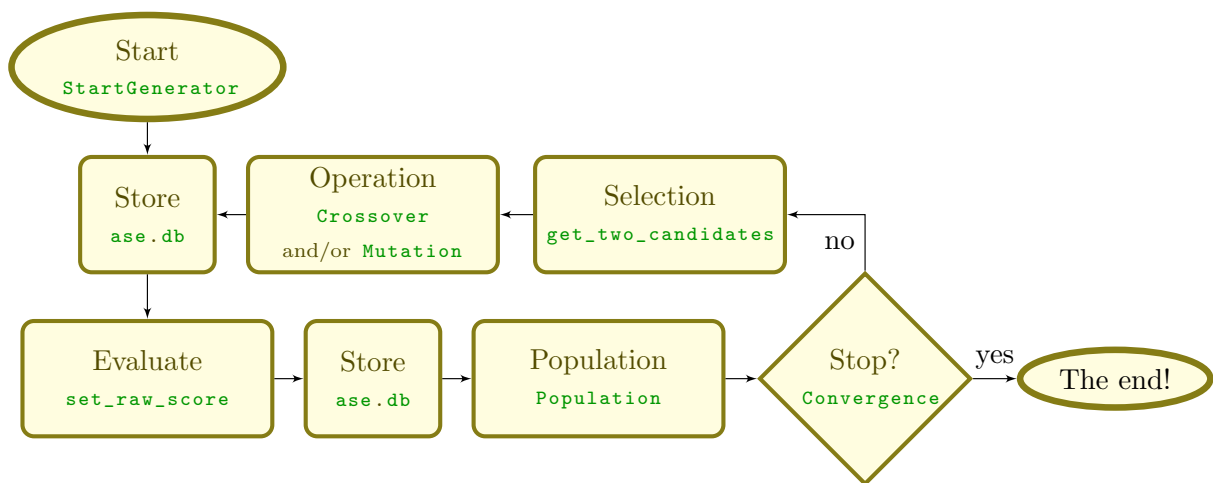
Start
StartGenerator

Store
ase.db

Operation
Crossover
and/or Mutation

Selection
get_two_candidates

no

Evaluate
set_raw_score

Store
ase.db

Population
Population

Stop?
Convergence

yes

The end!